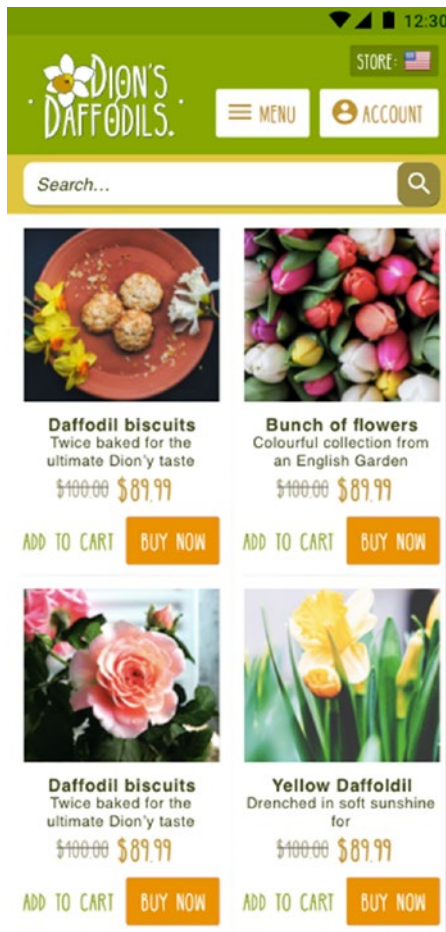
12:30

DION'S DAFFODILS.

STORE:

MENU

ACCOUNT

Search...

Daffodil biscuits
Twice baked for the ultimate Dion'y taste
$100.00 $89.99
ADD TO CART
BUY NOW

Bunch of flowers
Colourful collection from an English Garden
$100.00 $89.99
ADD TO CART
BUY NOW

Daffodil biscuits
Twice baked for the ultimate Dion'y taste
$100.00 $89.99
ADD TO CART
BUY NOW

Yellow Daffoldil
Drenched in soft sunshine for
$100.00 $89.99
ADD TO CART
BUY NOW